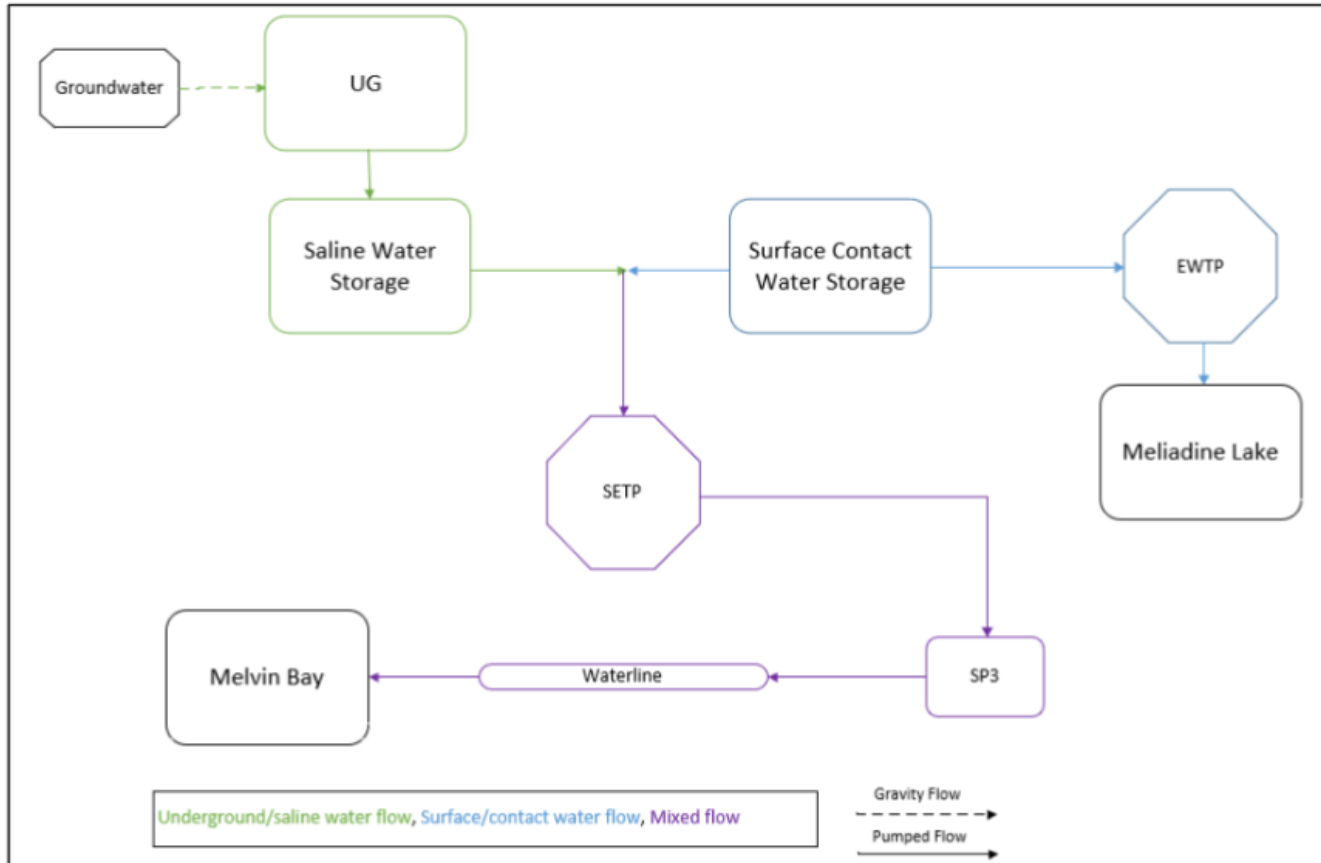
Groundwater

UG

Saline Water Storage

Surface Contact Water Storage

EWTP

Meliadine Lake

SETP

Melvin Bay

Waterline

SP3

Underground/saline water flow, Surface/contact water flow, Mixed flow

Gravity Flow

Pumped Flow